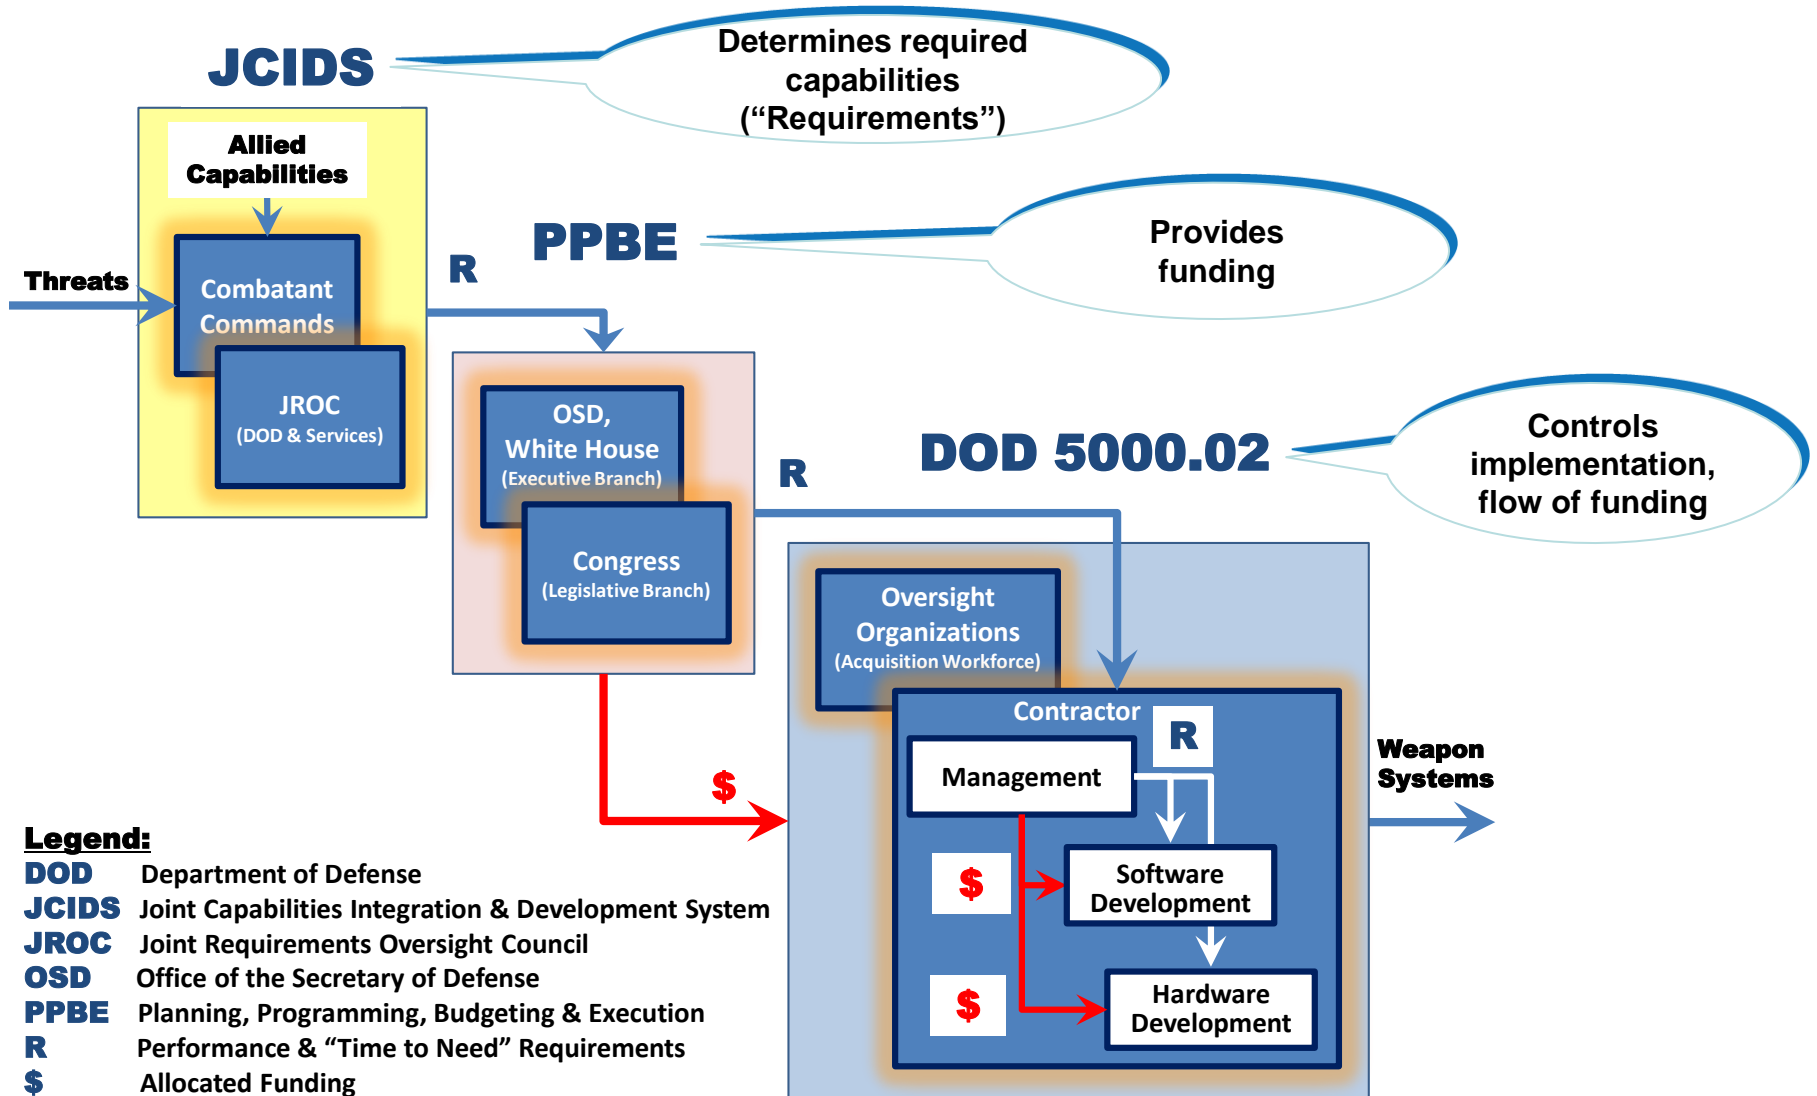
JCIDS

Determines required capabilities (“Requirements”)

Allied Capabilities

Threats

Combatant Commands

JROC
(DOD & Services)

R

PPBE

Provides funding

OSD, White House
(Executive Branch)

Congress
(Legislative Branch)

R

DOD 5000.02

Controls implementation, flow of funding

Oversight Organizations
(Acquisition Workforce)

Contractor

R

Management

$

Software Development

$

Hardware Development

$

Weapon Systems

Legend:
DOD Department of Defense
JCIDS Joint Capabilities Integration & Development System
JROC Joint Requirements Oversight Council
OSD Office of the Secretary of Defense
PPBE Planning, Programming, Budgeting & Execution
R Performance & “Time to Need” Requirements
$ Allocated Funding